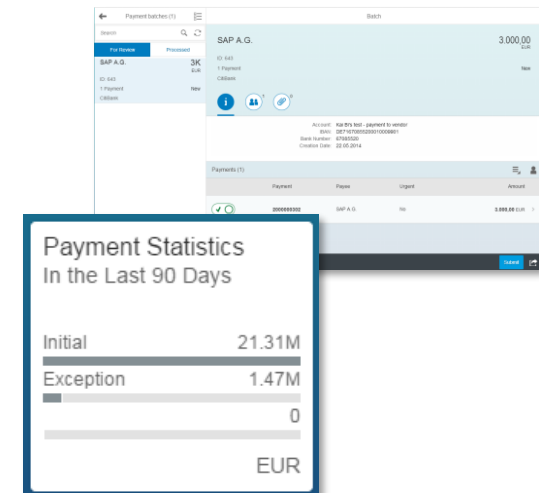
Payment batches (1)

Search

For Review

Processed

SAP A.G.

3K

EUR

ID: 643

1 Payment

New

Citibank

Batch

SAP A.G.

3.000,00

EUR

ID: 643

1 Payment

New

Citibank

Account: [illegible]

IBAN: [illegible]

Bank Number: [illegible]

Creation Date: 22.05.2014

Payments (1)

| Payment | Payee | Urgent | Amount |
|---|---|---|---|
| 2000000000 | SAP A.G. | No | 3.000,00 EUR |

Submit

Payment Statistics

In the Last 90 Days

Initial 21.31M

Exception 1.47M

0

EUR